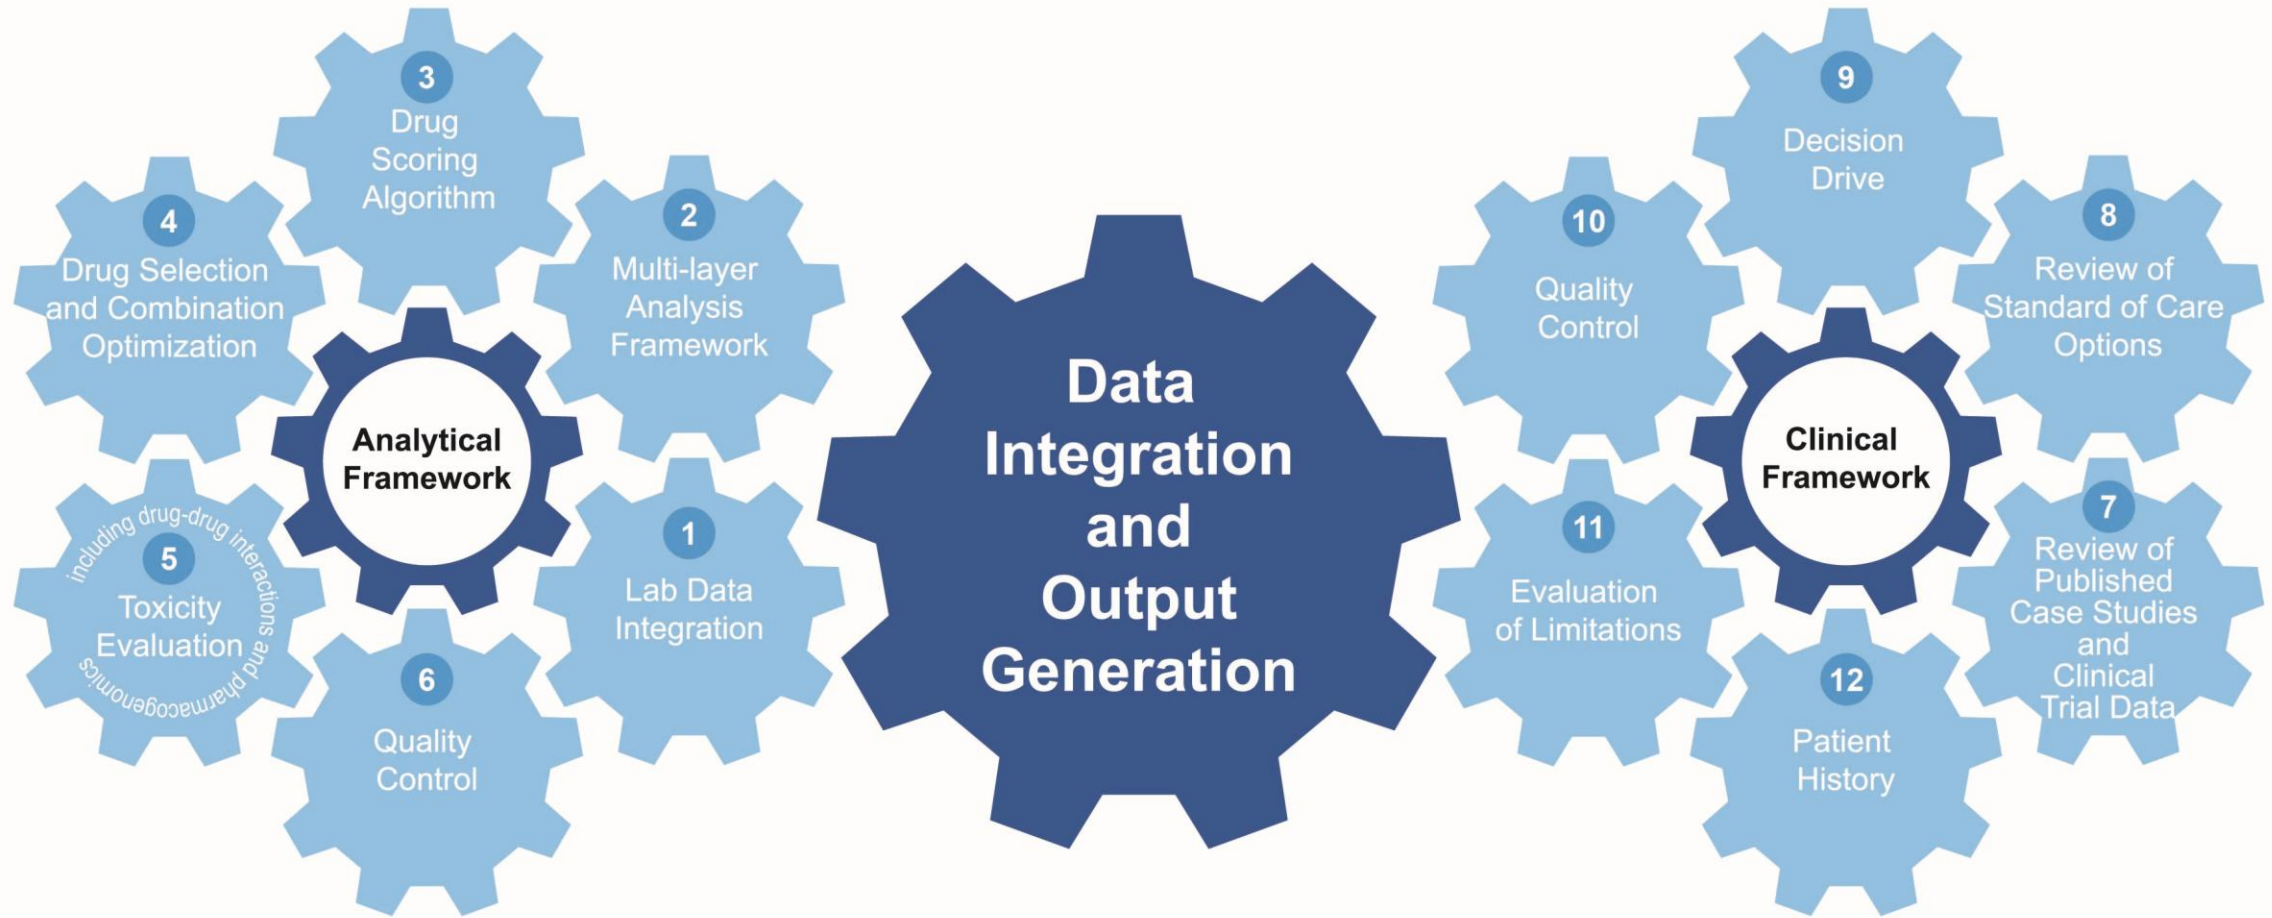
3
Drug Scoring Algorithm

4
Drug Selection and Combination Optimization

2
Multi-layer Analysis Framework

Analytical Framework

including drug-drug interactions and pharmacogenomics
5
Toxicity Evaluation

1
Lab Data Integration

6
Quality Control

Data Integration and Output Generation

9
Decision Drive

10
Quality Control

8
Review of Standard of Care Options

Clinical Framework

11
Evaluation of Limitations

7
Review of Published Case Studies and Clinical Trial Data

12
Patient History